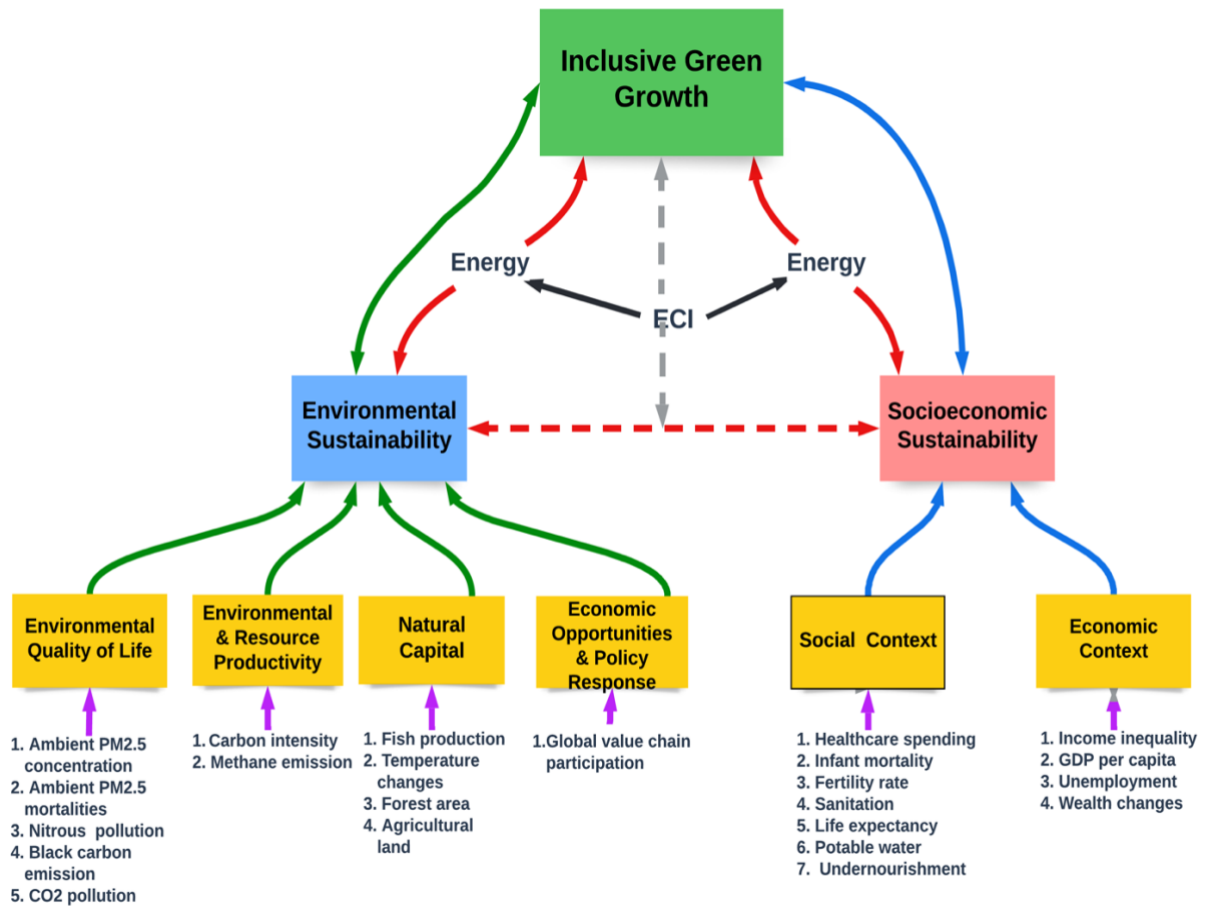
Inclusive Green Growth

Energy

Energy

ECI

Environmental Sustainability

Socioeconomic Sustainability

Environmental Quality of Life

Environmental & Resource Productivity

Natural Capital

Economic Opportunities & Policy Response

Social Context

Economic Context

1. Ambient PM2.5 concentration
2. Ambient PM2.5 mortalities
3. Nitrous pollution
4. Black carbon emission
5. CO2 pollution

1. Carbon intensity
2. Methane emission

1. Fish production
2. Temperature changes
3. Forest area
4. Agricultural land

1.Global value chain participation

1. Healthcare spending
2. Infant mortality
3. Fertility rate
4. Sanitation
5. Life expectancy
6. Potable water
7. Undernourishment

1. Income inequality
2. GDP per capita
3. Unemployment
4. Wealth changes